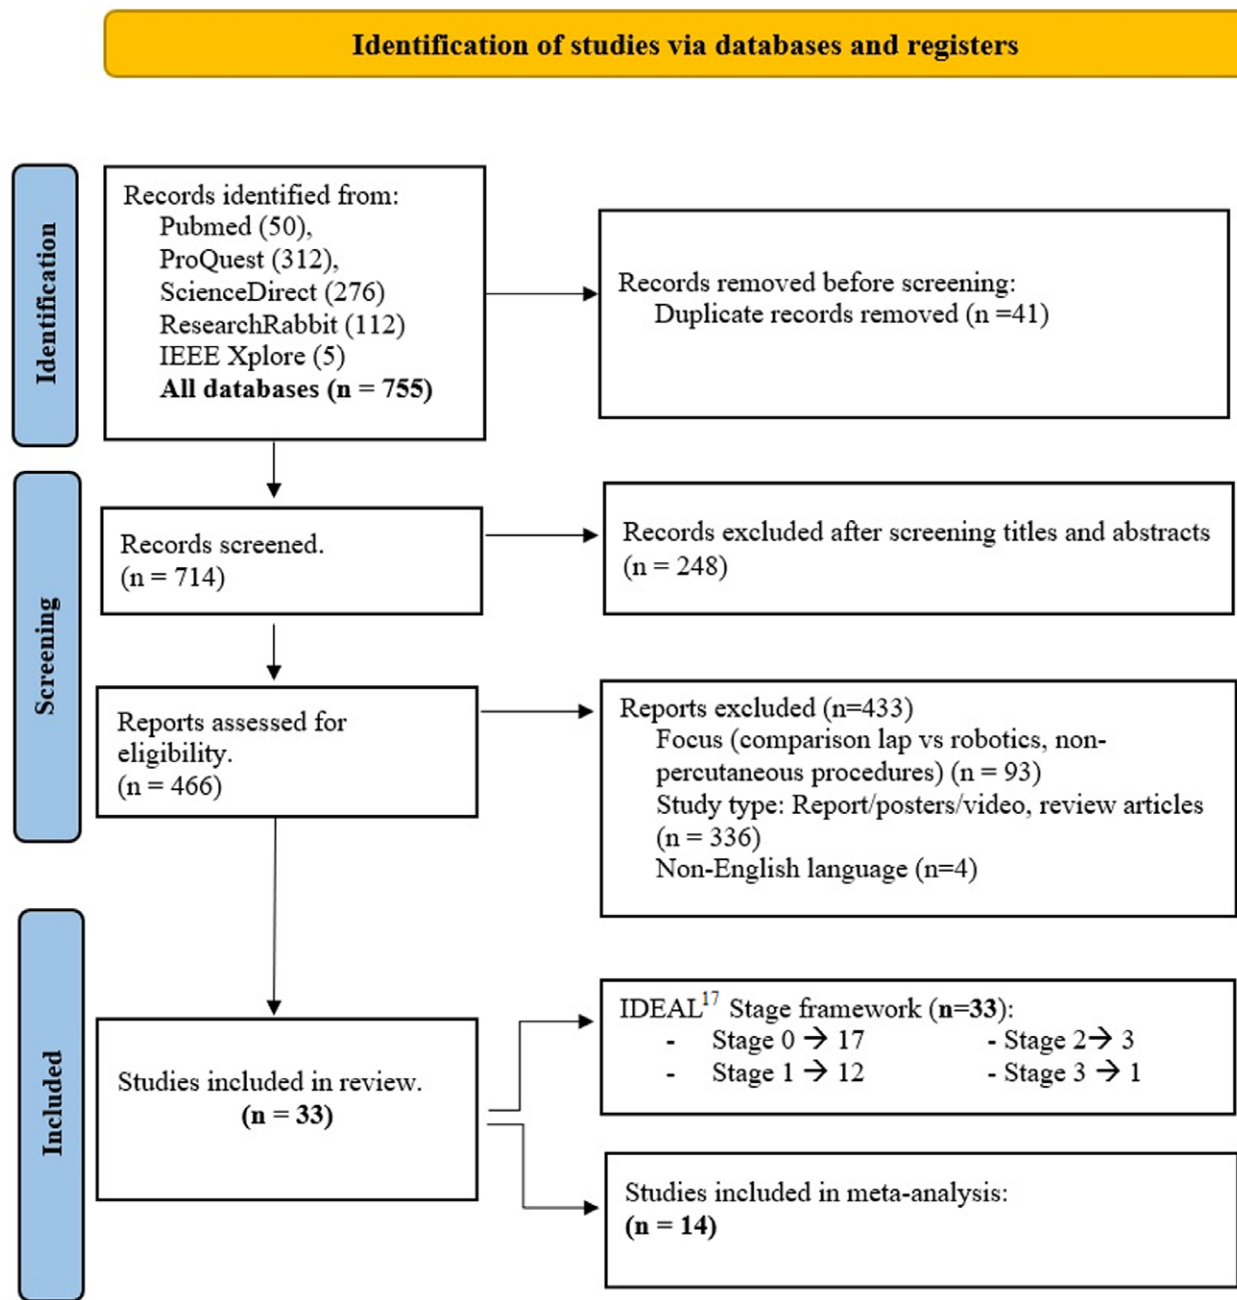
Identification of studies via databases and registers

Identification

Records identified from:
Pubmed (50),
ProQuest (312),
ScienceDirect (276)
ResearchRabbit (112)
IEEE Xplore (5)
**All databases (n = 755)**

Records removed before screening:
Duplicate records removed (n =41)

Screening

Records screened.
(n = 714)

Records excluded after screening titles and abstracts
(n = 248)

Reports assessed for eligibility.
(n = 466)

Reports excluded (n=433)
Focus (comparison lap vs robotics, non-percutaneous procedures) (n = 93)
Study type: Report/posters/video, review articles (n = 336)
Non-English language (n=4)

Included

Studies included in review.
**(n = 33)**

IDEAL$^{17}$ Stage framework (**n=33**):
- Stage 0 → 17 - Stage 2→ 3
- Stage 1 → 12 - Stage 3 → 1

Studies included in meta-analysis:
**(n = 14)**